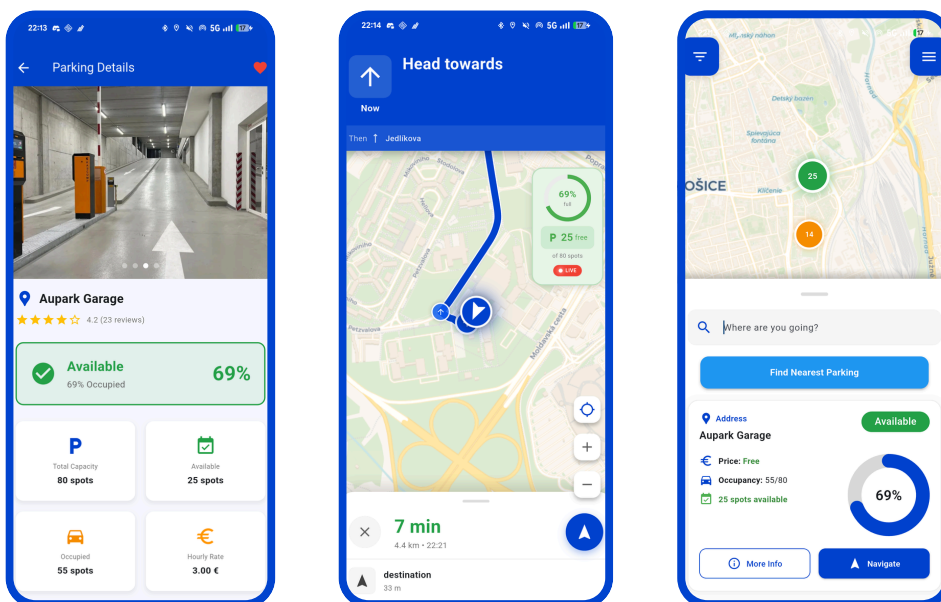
22:13

Parking Details

Aupark Garage

4.2 (23 reviews)

Available

69% Occupied

69%

P

Total Capacity

80 spots

Available

25 spots

Occupied

55 spots

€

Hourly Rate

3.00 €

22:14

Head towards

Now

Then ↑ Jedlíkova

69%

full

P 25 free

of 80 spots

LIVE

Moldavská cesta

7 min

4.4 km • 22:21

destination

33 m

Detský bazén

OŠICE

25

14

Where are you going?

Find Nearest Parking

Address

Aupark Garage

Available

Price: Free

Occupancy: 55/80

25 spots available

69%

More Info

Navigate